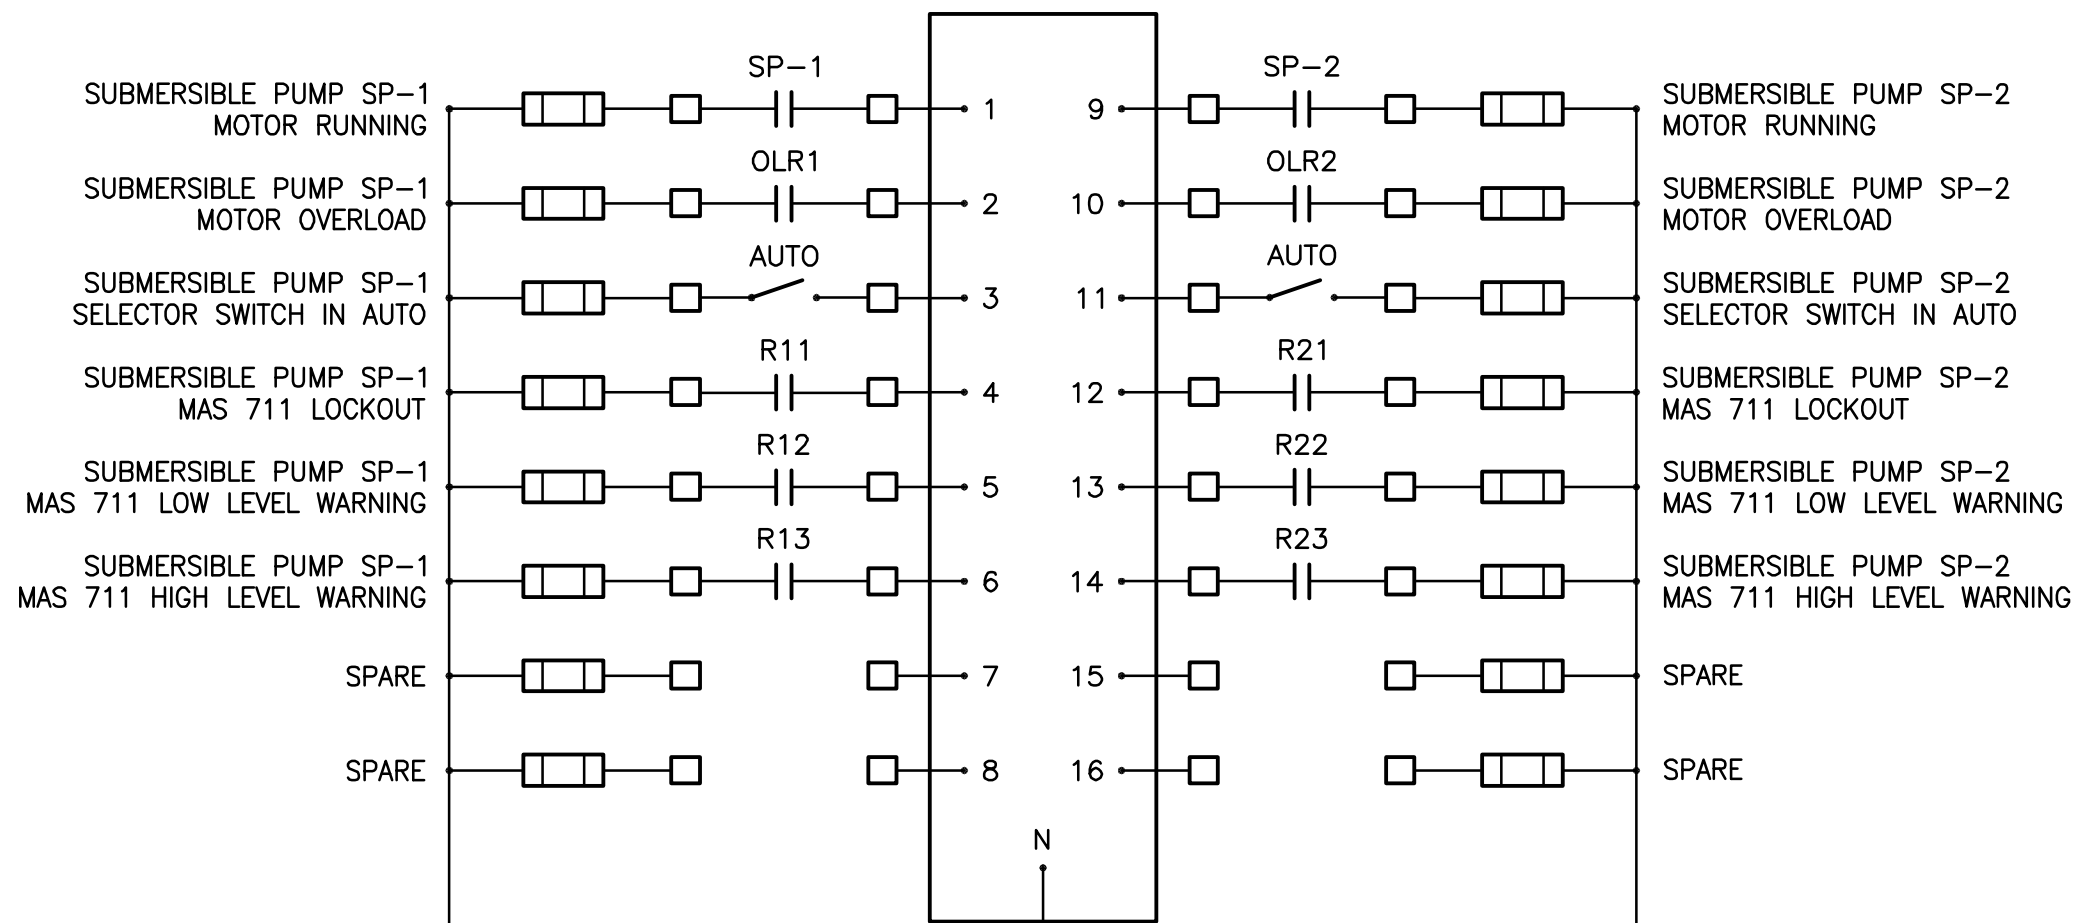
SUBMERSIBLE PUMP SP–1
MOTOR RUNNING

SP–1

1

9

SP–2

SUBMERSIBLE PUMP SP–2
MOTOR RUNNING

SUBMERSIBLE PUMP SP–1
MOTOR OVERLOAD

OLR1

2

10

OLR2

SUBMERSIBLE PUMP SP–2
MOTOR OVERLOAD

SUBMERSIBLE PUMP SP–1
SELECTOR SWITCH IN AUTO

AUTO

3

11

AUTO

SUBMERSIBLE PUMP SP–2
SELECTOR SWITCH IN AUTO

SUBMERSIBLE PUMP SP–1
MAS 711 LOCKOUT

R11

4

12

R21

SUBMERSIBLE PUMP SP–2
MAS 711 LOCKOUT

SUBMERSIBLE PUMP SP–1
MAS 711 LOW LEVEL WARNING

R12

5

13

R22

SUBMERSIBLE PUMP SP–2
MAS 711 LOW LEVEL WARNING

SUBMERSIBLE PUMP SP–1
MAS 711 HIGH LEVEL WARNING

R13

6

14

R23

SUBMERSIBLE PUMP SP–2
MAS 711 HIGH LEVEL WARNING

SPARE

7

15

SPARE

SPARE

8

16

SPARE

N